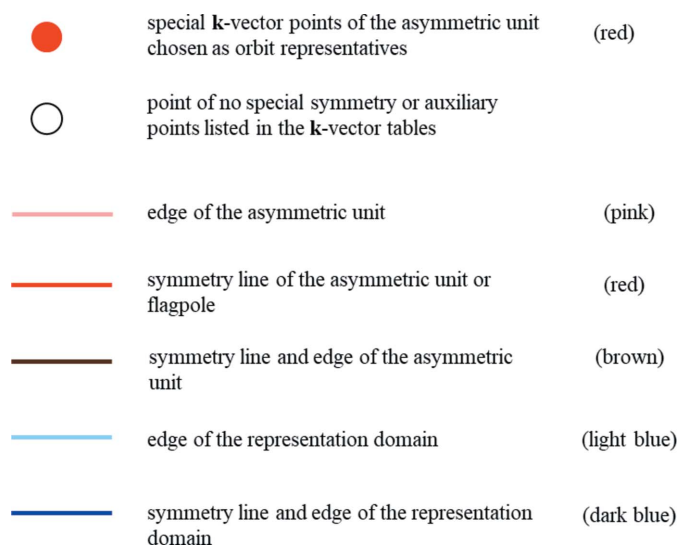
special **k**-vector points of the asymmetric unit chosen as orbit representatives (red)

point of no special symmetry or auxiliary points listed in the **k**-vector tables

edge of the asymmetric unit (pink)

symmetry line of the asymmetric unit or flagpole (red)

symmetry line and edge of the asymmetric unit (brown)

edge of the representation domain (light blue)

symmetry line and edge of the representation domain (dark blue)